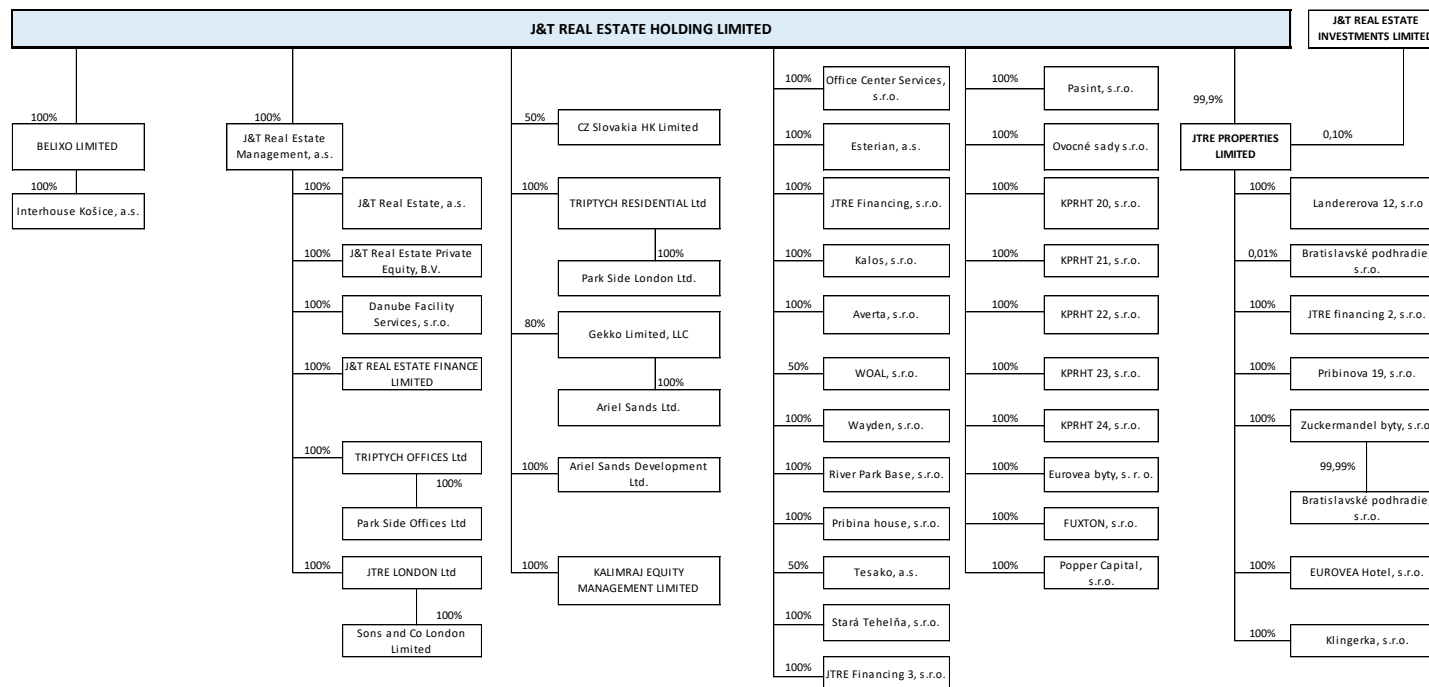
J&T REAL ESTATE HOLDING LIMITED

J&T REAL ESTATE INVESTMENTS LIMITED

100%
BELIXO LIMITED
100%
Interhouse Košice, a.s.

100%
J&T Real Estate Management, a.s.
100%
J&T Real Estate, a.s.
100%
J&T Real Estate Private Equity, B.V.
100%
Danube Facility Services, s.r.o.
100%
J&T REAL ESTATE FINANCE LIMITED
100%
TRIPTYCH OFFICES Ltd
100%
Park Side Offices Ltd
100%
JTRE LONDON Ltd
100%
Sons and Co London Limited

50%
CZ Slovakia HK Limited
100%
TRIPTYCH RESIDENTIAL Ltd
100%
Park Side London Ltd.
80%
Gekko Limited, LLC
100%
Ariel Sands Ltd.
100%
Ariel Sands Development Ltd.
100%
KALIMRAJ EQUITY MANAGEMENT LIMITED

100%
Office Center Services, s.r.o.
100%
Esterian, a.s.
100%
JTRE Financing, s.r.o.
100%
Kalos, s.r.o.
100%
Averta, s.r.o.
50%
WOAL, s.r.o.
100%
Wayden, s.r.o.
100%
River Park Base, s.r.o.
100%
Pribina house, s.r.o.
50%
Tesako, a.s.
100%
Stará Tehelňa, s.r.o.
100%
JTRE Financing 3, s.r.o.

100%
Pasint, s.r.o.
100%
Ovocné sady s.r.o.
100%
KPRHT 20, s.r.o.
100%
KPRHT 21, s.r.o.
100%
KPRHT 22, s.r.o.
100%
KPRHT 23, s.r.o.
100%
KPRHT 24, s.r.o.
100%
Eurovea byty, s. r. o.
100%
FUXTON, s.r.o.
100%
Popper Capital, s.r.o.

99,9%
JTRE PROPERTIES LIMITED
0,10%
100%
Landererova 12, s.r.o
0,01%
Bratislavské podhradie, s.r.o.
100%
JTRE financing 2, s.r.o.
100%
Pribinova 19, s.r.o.
100%
Zuckermandel byty, s.r.o
99,99%
Bratislavské podhradie, s.r.o.
100%
EUROVEA Hotel, s.r.o.
100%
Klingerka, s.r.o.